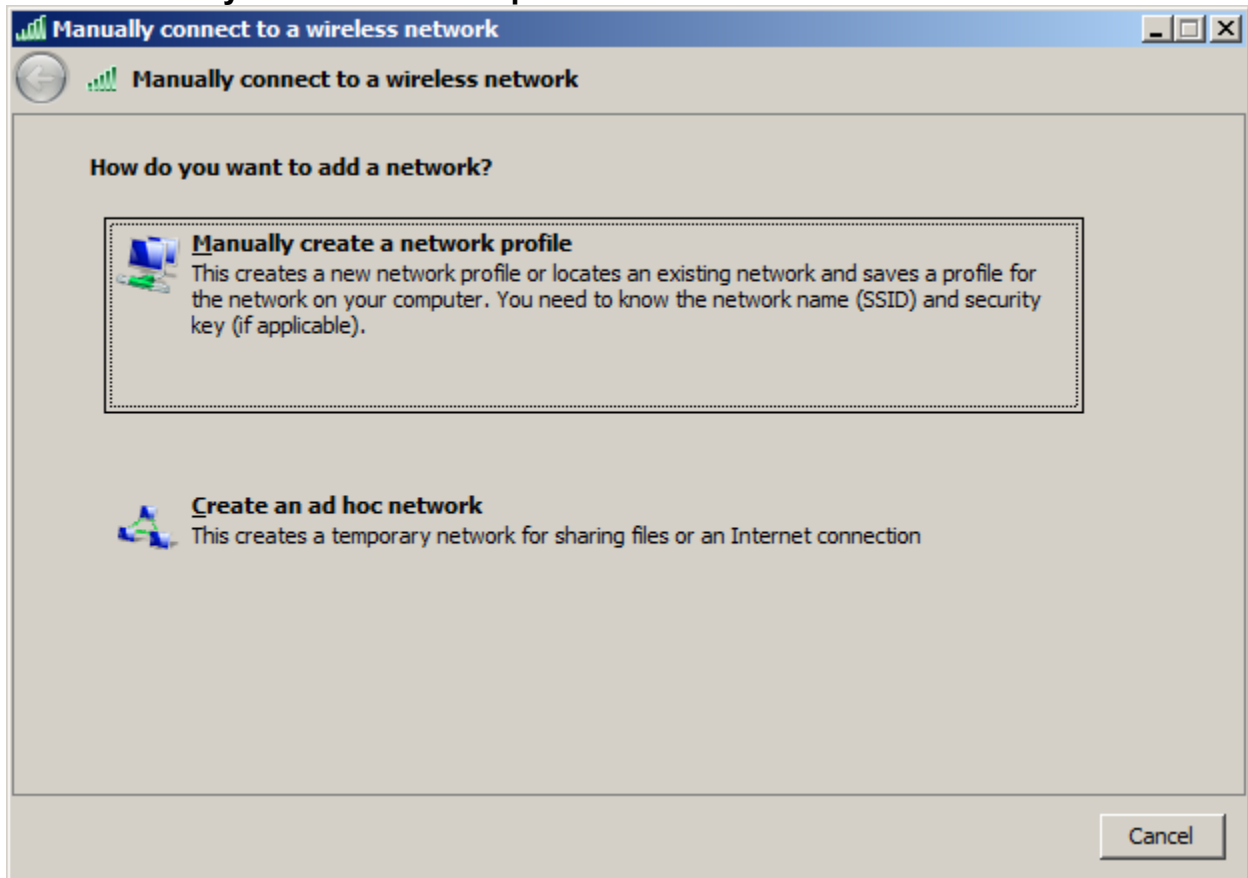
Manually connect to a wireless network

Manually connect to a wireless network

How do you want to add a network?

Manually create a network profile
This creates a new network profile or locates an existing network and saves a profile for the network on your computer. You need to know the network name (SSID) and security key (if applicable).

Create an ad hoc network
This creates a temporary network for sharing files or an Internet connection

Cancel